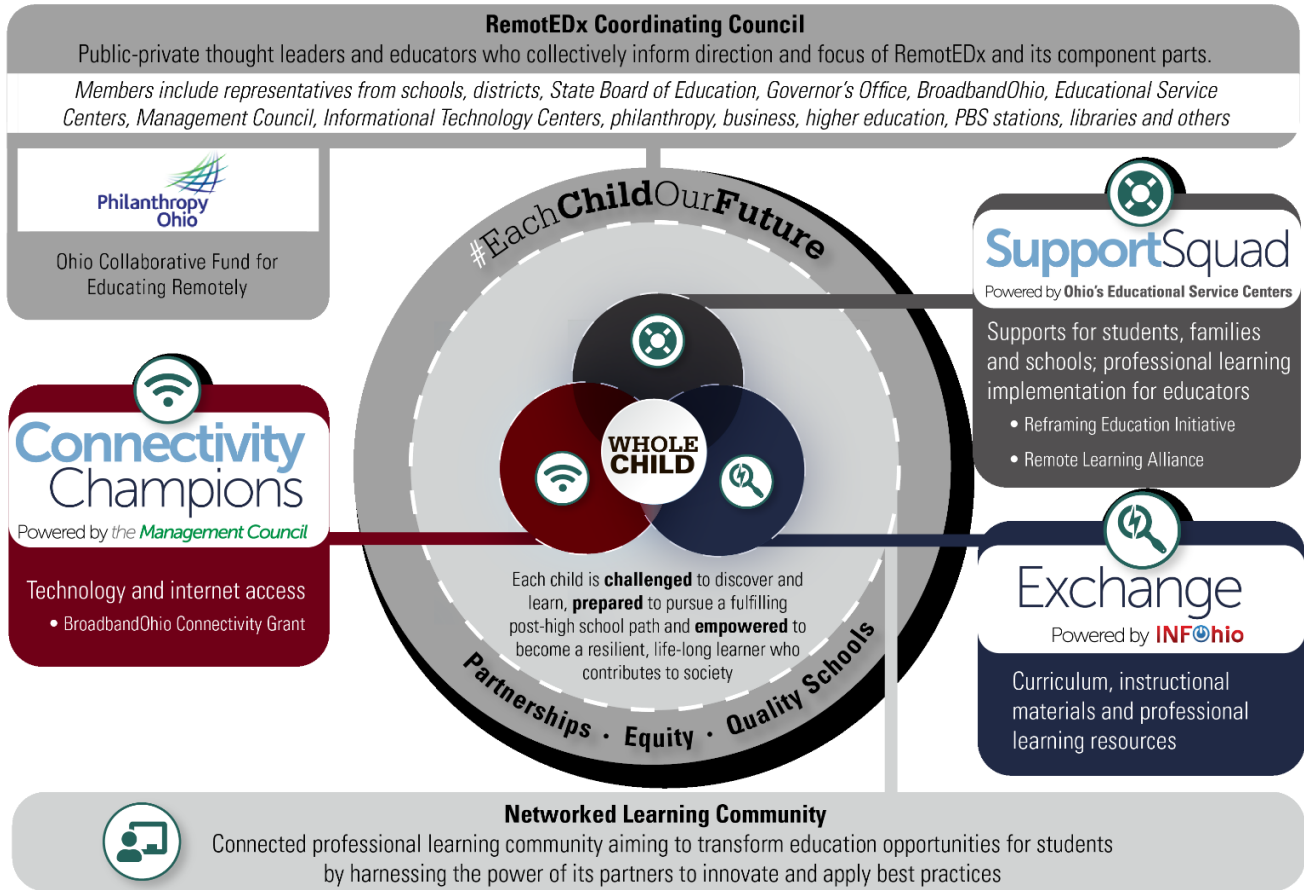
RemotEDx Coordinating Council

Public-private thought leaders and educators who collectively inform direction and focus of RemotEDx and its component parts.

Members include representatives from schools, districts, State Board of Education, Governor's Office, BroadbandOhio, Educational Service Centers, Management Council, Informational Technology Centers, philanthropy, business, higher education, PBS stations, libraries and others

Philanthropy Ohio

Ohio Collaborative Fund for Educating Remotely

#EachChildOurFuture

SupportSquad
Powered by Ohio's Educational Service Centers

Supports for students, families and schools; professional learning implementation for educators
• Reframing Education Initiative
• Remote Learning Alliance

Connectivity Champions
Powered by the Management Council

Technology and internet access
• BroadbandOhio Connectivity Grant

WHOLE CHILD

Each child is **challenged** to discover and learn, **prepared** to pursue a fulfilling post-high school path and **empowered** to become a resilient, life-long learner who contributes to society

Partnerships · Equity · Quality Schools

Exchange
Powered by INFOhio

Curriculum, instructional materials and professional learning resources

Networked Learning Community

Connected professional learning community aiming to transform education opportunities for students by harnessing the power of its partners to innovate and apply best practices